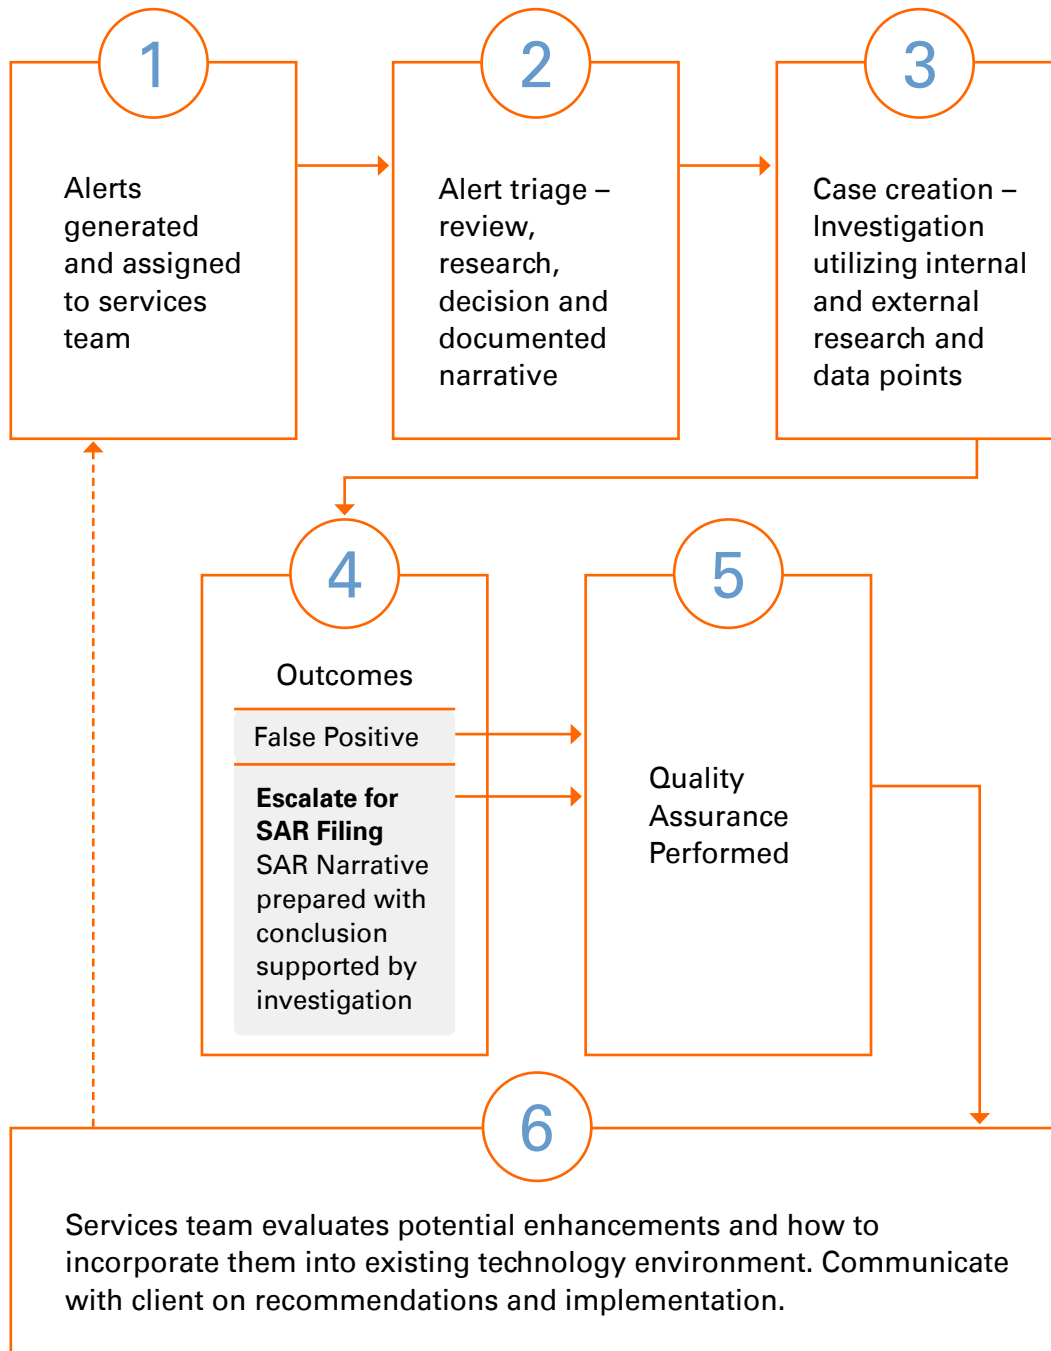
1

Alerts generated and assigned to services team

2

Alert triage – review, research, decision and documented narrative

3

Case creation – Investigation utilizing internal and external research and data points

4

Outcomes

False Positive

**Escalate for SAR Filing**
SAR Narrative prepared with conclusion supported by investigation

5

Quality Assurance Performed

6

Services team evaluates potential enhancements and how to incorporate them into existing technology environment. Communicate with client on recommendations and implementation.